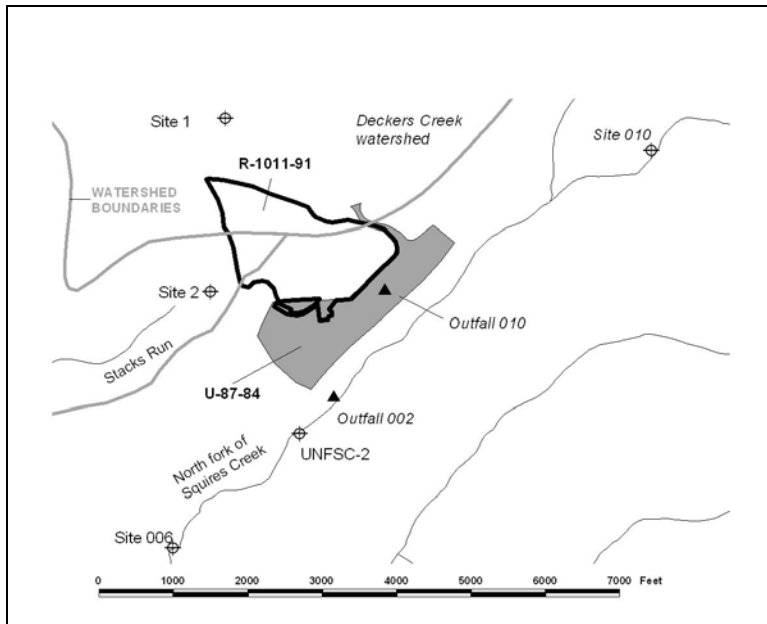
Site 1

Deckers Creek watershed

Site 010

R-1011-91

WATERSHED BOUNDARIES

Site 2

Outfall 010

Stacks Run

U-87-84

Outfall 002

North fork of Squires Creek

UNFSC-2

Site 006

0 1000 2000 3000 4000 5000 6000 7000 Feet